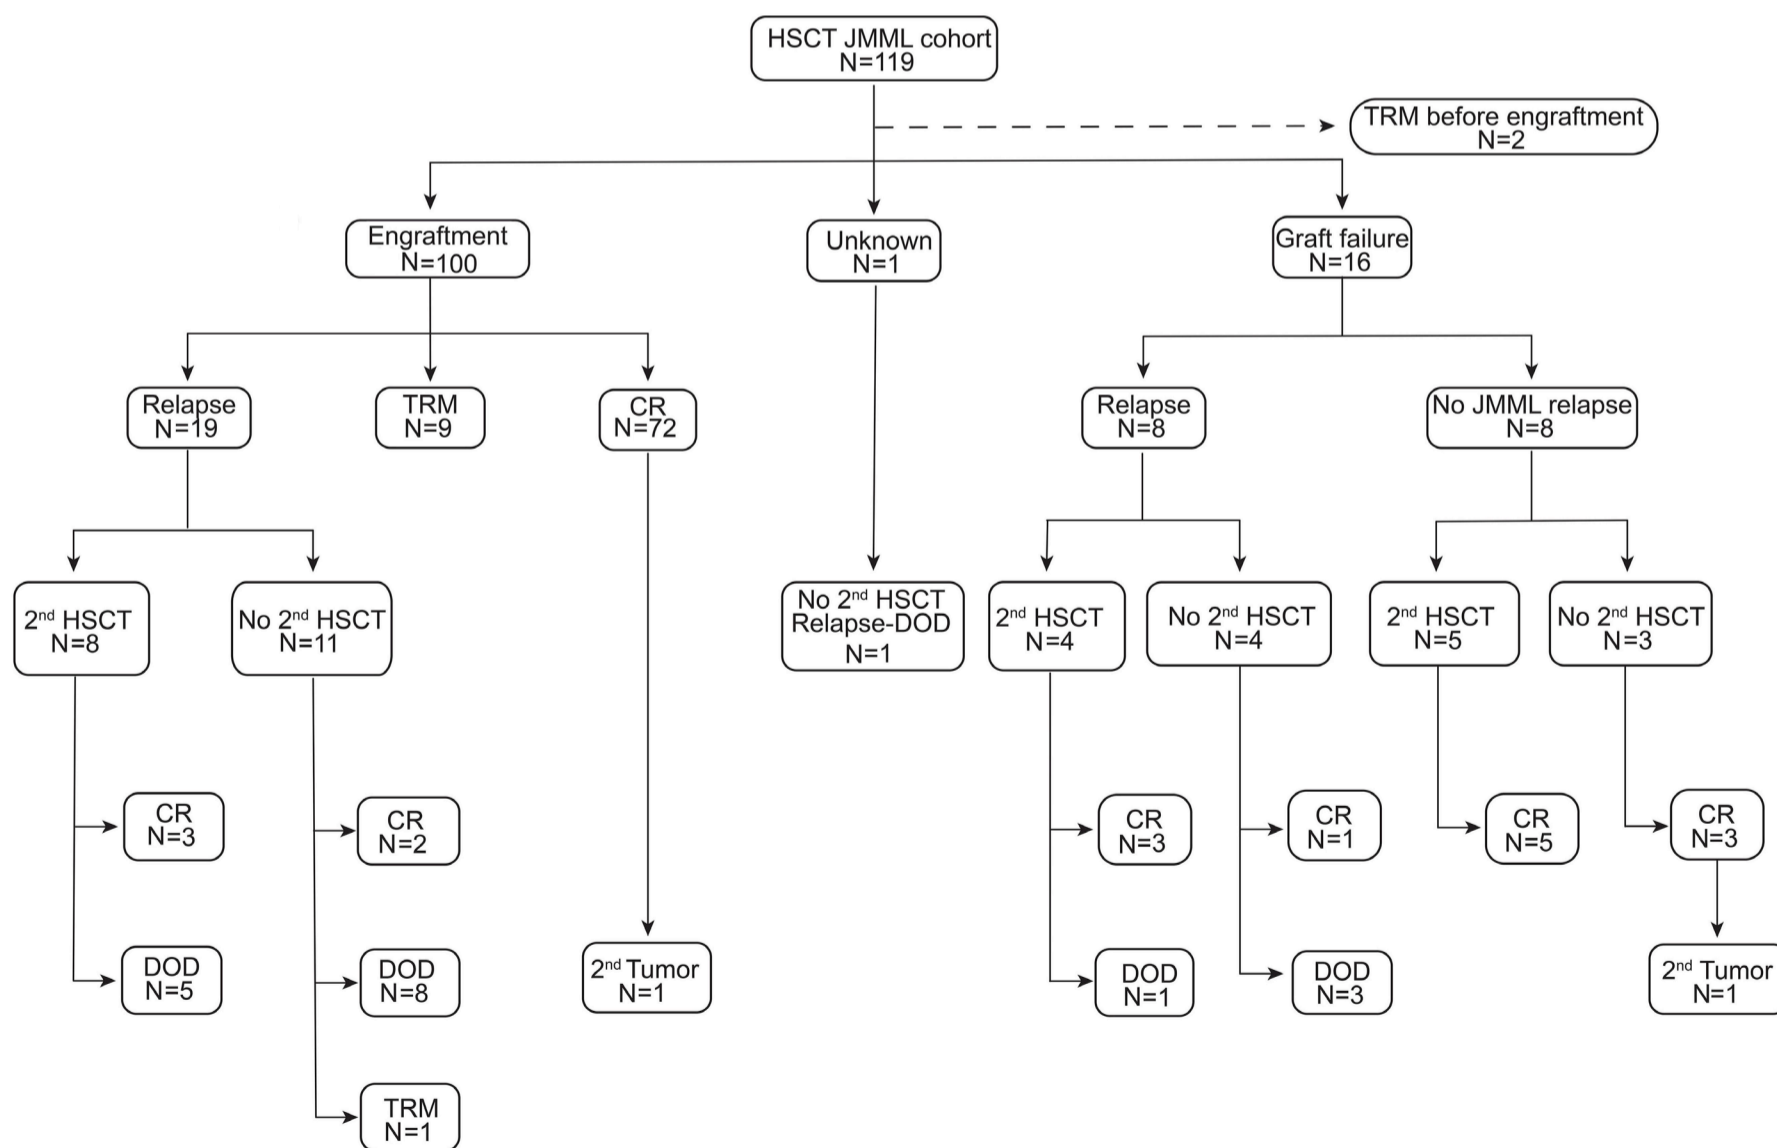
HSCT JMML cohort
N=119

TRM before engraftment
N=2

Engraftment
N=100

Unknown
N=1

Graft failure
N=16

Relapse
N=19

TRM
N=9

CR
N=72

Relapse
N=8

No JMML relapse
N=8

$2^{nd}$ HSCT
N=8

No $2^{nd}$ HSCT
N=11

No $2^{nd}$ HSCT
Relapse-DOD
N=1

$2^{nd}$ HSCT
N=4

No $2^{nd}$ HSCT
N=4

$2^{nd}$ HSCT
N=5

No $2^{nd}$ HSCT
N=3

CR
N=3

CR
N=2

CR
N=3

CR
N=1

CR
N=5

CR
N=3

DOD
N=5

DOD
N=8

$2^{nd}$ Tumor
N=1

DOD
N=1

DOD
N=3

$2^{nd}$ Tumor
N=1

TRM
N=1